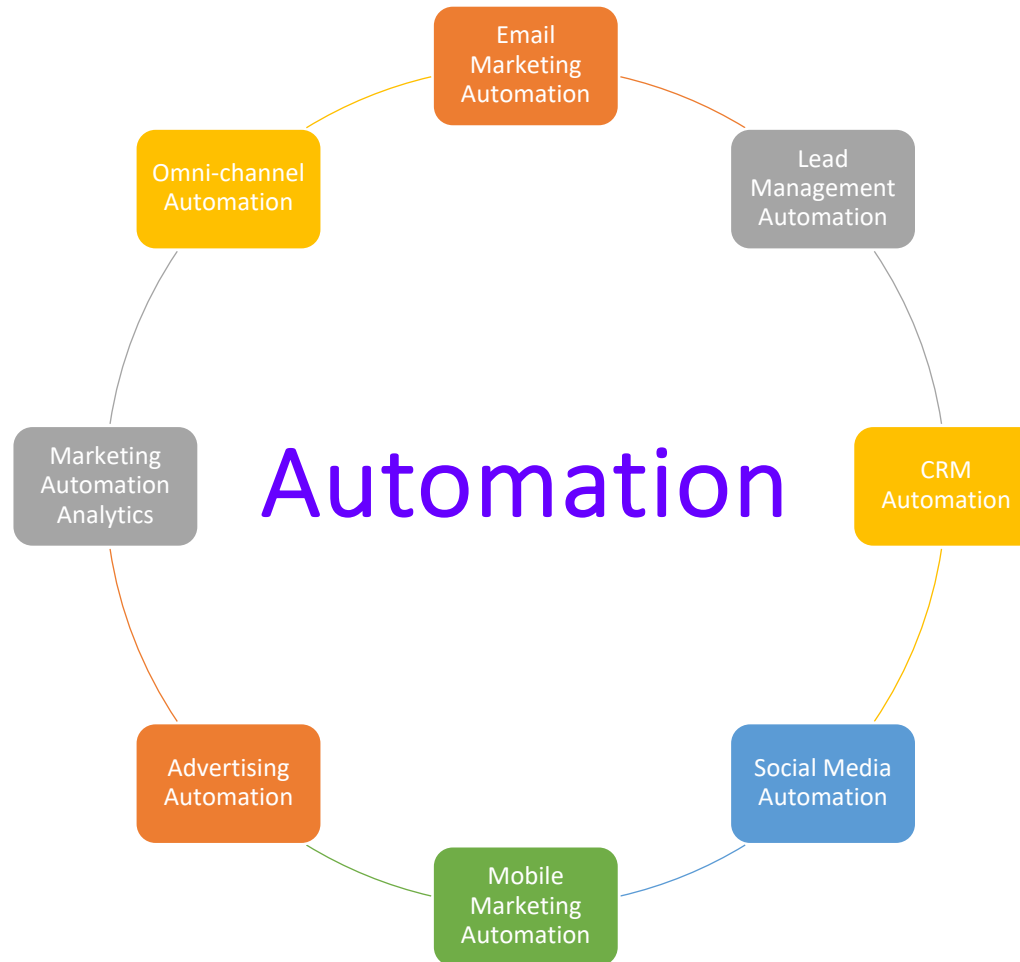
Email Marketing Automation

Lead Management Automation

CRM Automation

Social Media Automation

Mobile Marketing Automation

Advertising Automation

Marketing Automation Analytics

Omni-channel Automation

Automation